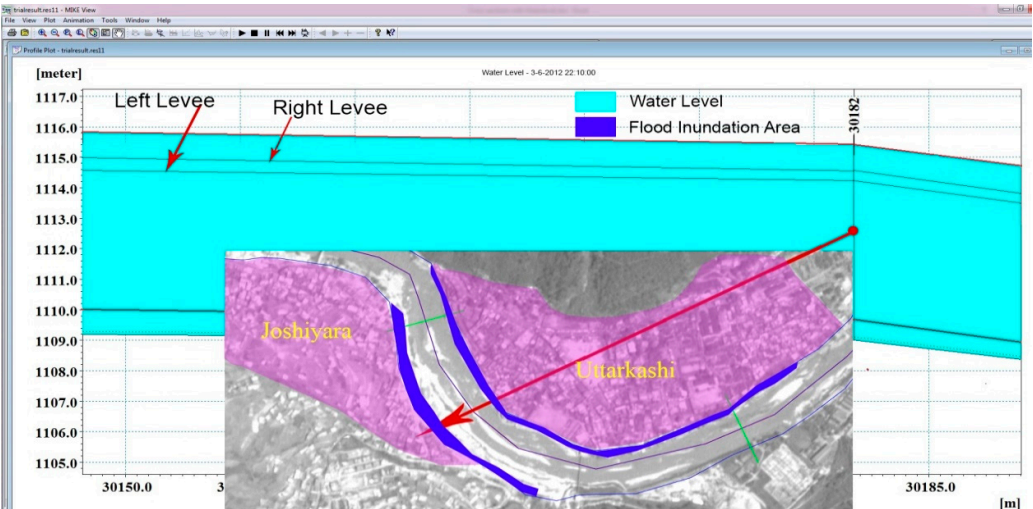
trialresult.res11 - MIKE View
File View Plot Animation Tools Window Help
Profile Plot - trialresult.res11

[meter]

Water Level - 3-6-2012 22:10:00

Left Levee
Right Levee

Water Level
Flood Inundation Area

30182

1117.0
1116.0
1115.0
1114.0
1113.0
1112.0
1111.0
1110.0
1109.0
1108.0
1107.0
1106.0
1105.0

Joshiyara
Uttarkashi

30150.0
30185.0
[m]